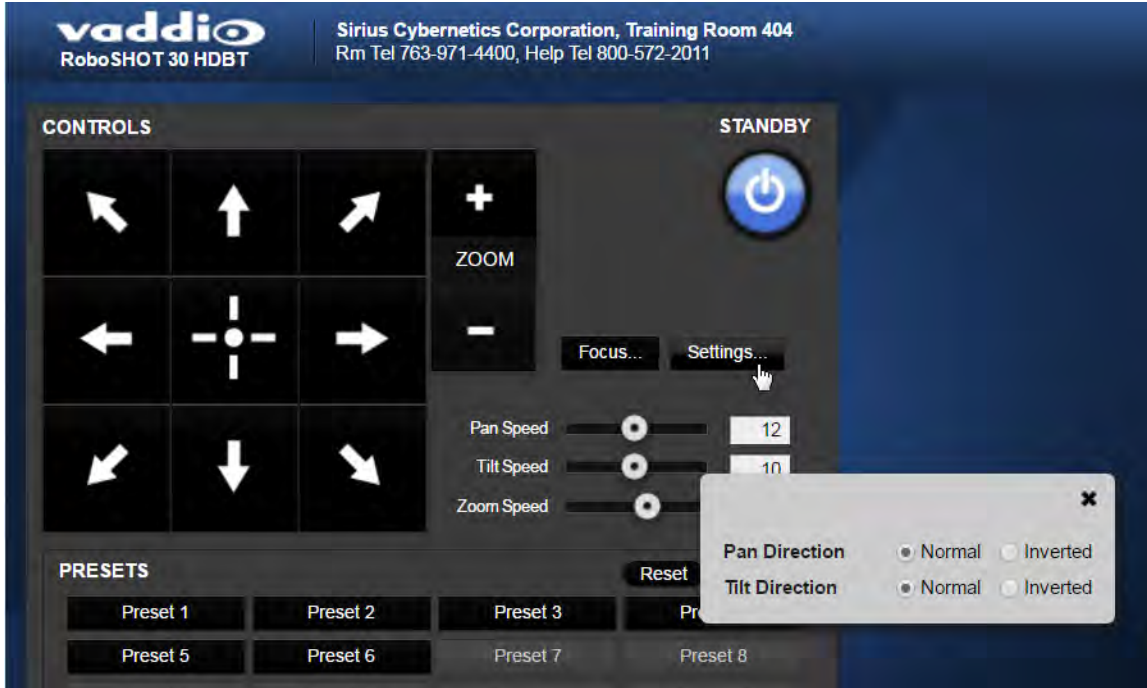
vaddio
RoboSHOT 30 HDBT

Sirius Cybernetics Corporation, Training Room 404
Rm Tel 763-971-4400, Help Tel 800-572-2011

CONTROLS

STANDBY

+
ZOOM
−

Focus...
Settings...

Pan Speed 12
Tilt Speed 10
Zoom Speed

✖

Pan Direction Normal Inverted
Tilt Direction Normal Inverted

PRESETS
Reset

Preset 1
Preset 2
Preset 3
Pr
Preset 5
Preset 6
Preset 7
Preset 8